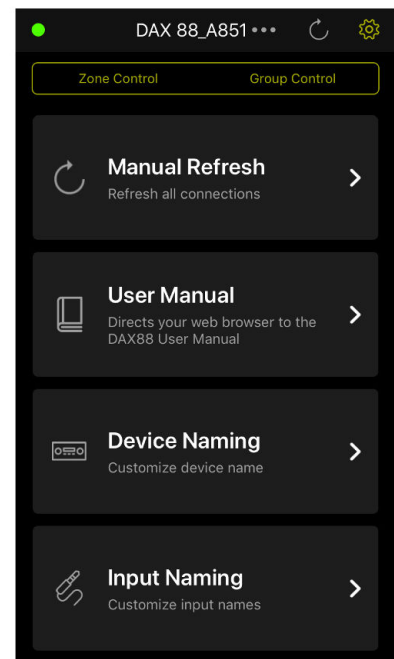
DAX 88_A851 •••

Zone Control
Group Control

Manual Refresh
Refresh all connections

User Manual
Directs your web browser to the DAX88 User Manual

Device Naming
Customize device name

Input Naming
Customize input names